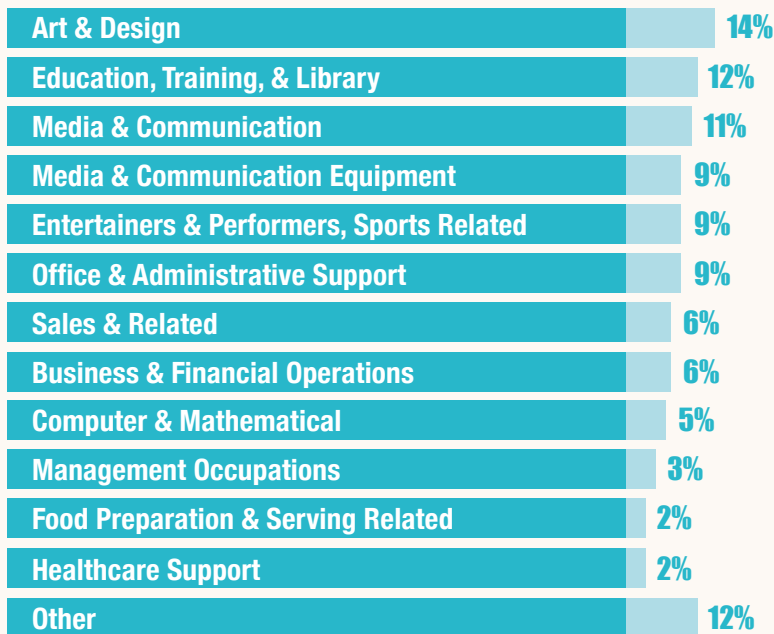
| | |
|---|---|
| Art & Design | 14% |
| Education, Training, & Library | 12% |
| Media & Communication | 11% |
| Media & Communication Equipment | 9% |
| Entertainers & Performers, Sports Related | 9% |
| Office & Administrative Support | 9% |
| Sales & Related | 6% |
| Business & Financial Operations | 6% |
| Computer & Mathematical | 5% |
| Management Occupations | 3% |
| Food Preparation & Serving Related | 2% |
| Healthcare Support | 2% |
| Other | 12% |